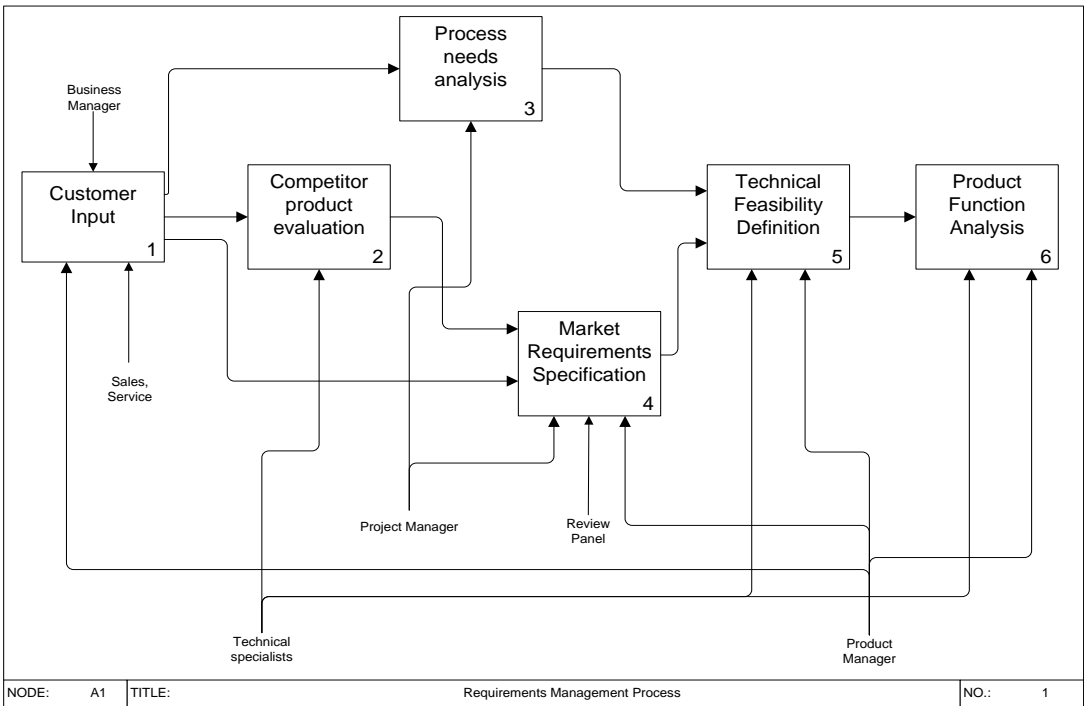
Process needs analysis
3

Business Manager

Customer Input
1

Competitor product evaluation
2

Technical Feasibility Definition
5

Product Function Analysis
6

Market Requirements Specification
4

Sales, Service

Project Manager

Review Panel

Technical specialists

Product Manager

| NODE: | A1 | TITLE: | Requirements Management Process | NO.: | 1 |
|---|---|---|---|---|---|